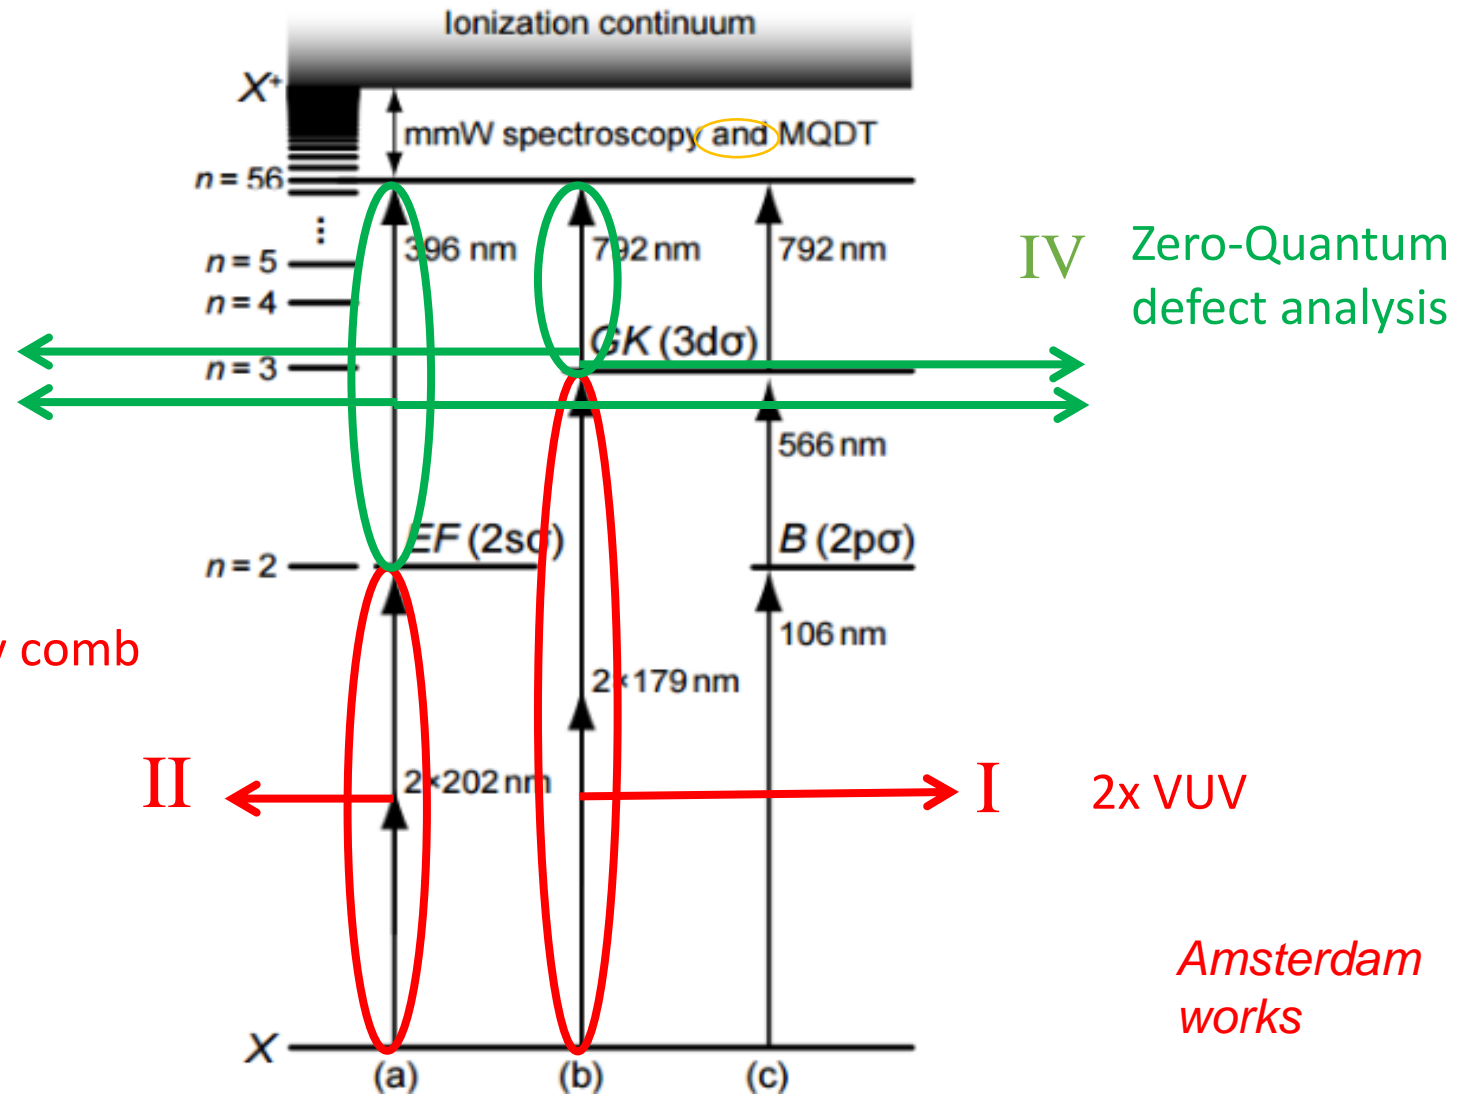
Ionization continuum

$X^+$

mmW spectroscopy and MQDT

$n = 56$

$n = 5$

$n = 4$

$n = 3$

$n = 2$

$X$

396 nm

792 nm

792 nm

IV

Zero-Quantum defect analysis

GK (3dσ)

566 nm

EF (2sσ)

B (2pσ)

106 nm

comb

2×179 nm

II

2×202 nm

I

2x VUV

Amsterdam works

(a)

(b)

(c)